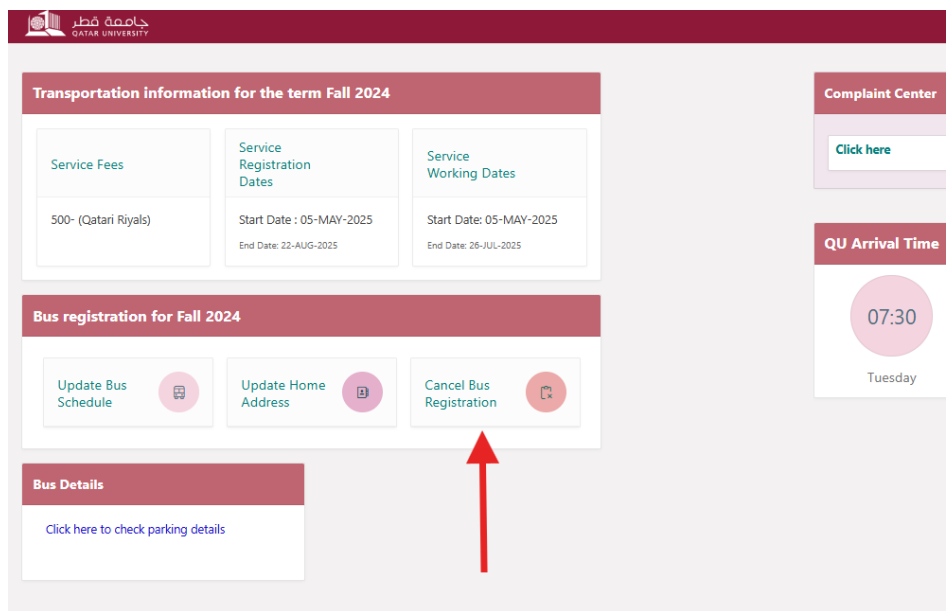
جامعة قطر
QATAR UNIVERSITY

Transportation information for the term Fall 2024

Service Fees

500- (Qatari Riyals)

Service Registration Dates

Start Date : 05-MAY-2025

End Date: 22-AUG-2025

Service Working Dates

Start Date: 05-MAY-2025

End Date: 26-JUL-2025

Complaint Center

Click here

QU Arrival Time

07:30

Tuesday

Bus registration for Fall 2024

Update Bus Schedule

Update Home Address

Cancel Bus Registration

Bus Details

Click here to check parking details